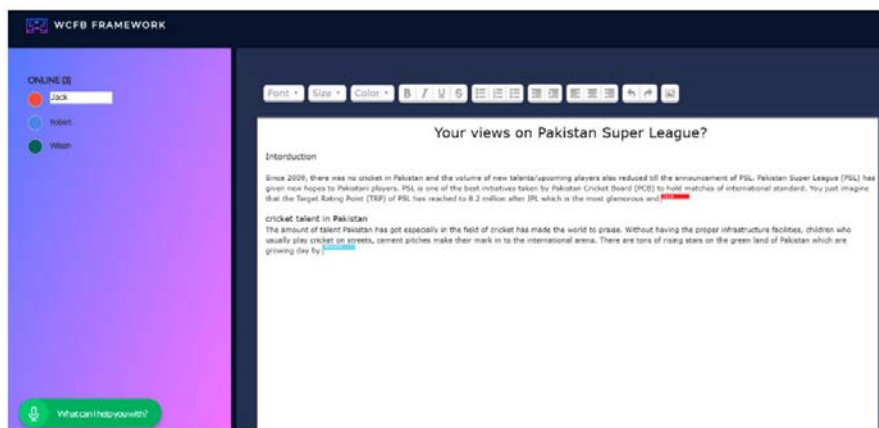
WCFB FRAMEWORK

ONLINE (3)
Jack
Robert
Wilson

Font Size Color B I U S

Your views on Pakistan Super League?

Intorduction

Since 2009, there was no cricket in Pakistan and the volume of new talents/upcoming players also reduced till the announcement of PSL. Pakistan Super League (PSL) has given new hopes to Pakistani players. PSL is one of the best initiatives taken by Pakistan Cricket Board (PCB) to hold matches of international standard. You just imagine that the Target Rating Point (TRP) of PSL has reached to 8.2 million after IPL which is the most glamorous and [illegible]

cricket talent in Pakistan
The amount of talent Pakistan has got especially in the field of cricket has made the world to praise. Without having the proper infrastructure facilities, children who usually play cricket on streets, cement pitches make their mark in to the international arena. There are tons of rising stars on the green land of Pakistan which are growing day by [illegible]

What can I help you with?